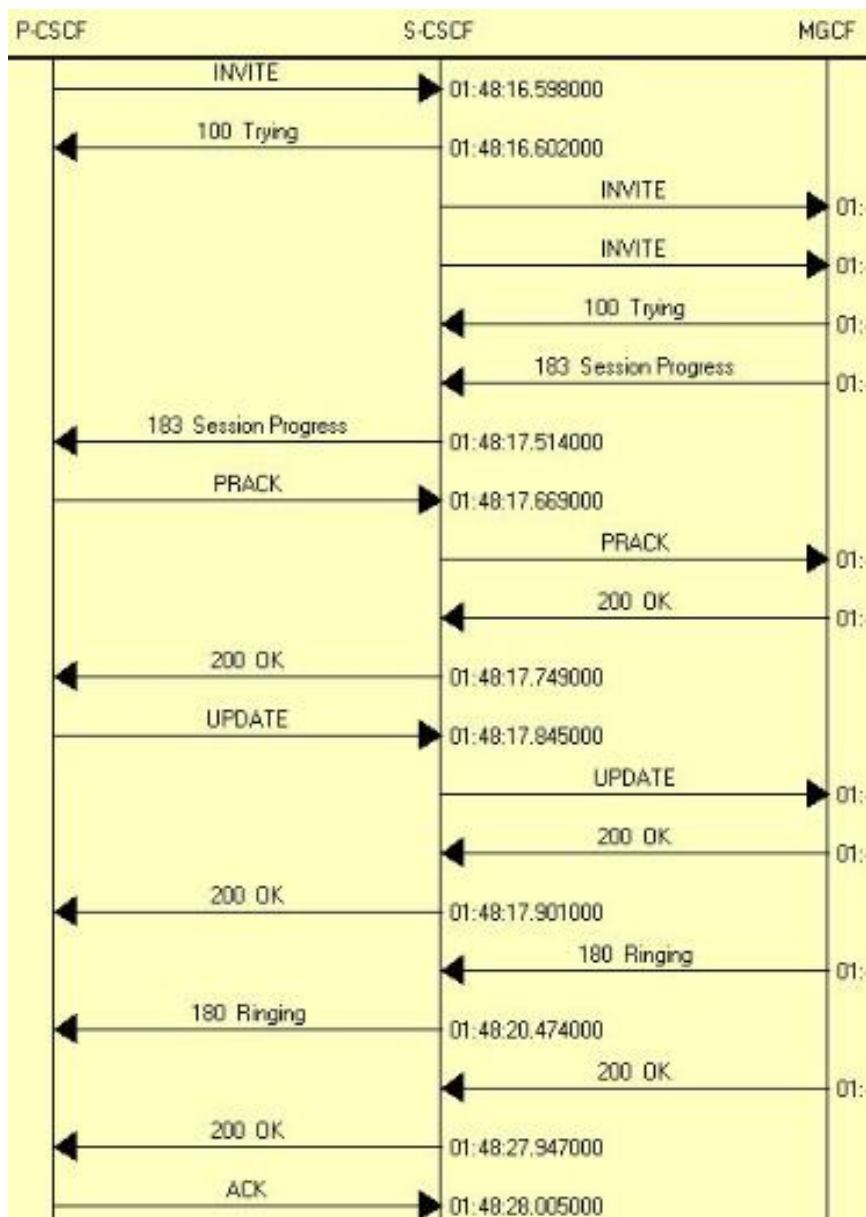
P-CSCF
S-CSCF
MGCF

INVITE
01:48:16.598000
100 Trying
01:48:16.602000
INVITE
01:
INVITE
01:
100 Trying
01:
183 Session Progress
01:
183 Session Progress
01:48:17.514000
PRACK
01:48:17.669000
PRACK
01:
200 OK
01:
200 OK
01:48:17.749000
UPDATE
01:48:17.845000
UPDATE
01:
200 OK
01:
200 OK
01:48:17.901000
180 Ringing
01:
180 Ringing
01:48:20.474000
200 OK
01:
200 OK
01:48:27.947000
ACK
01:48:28.005000